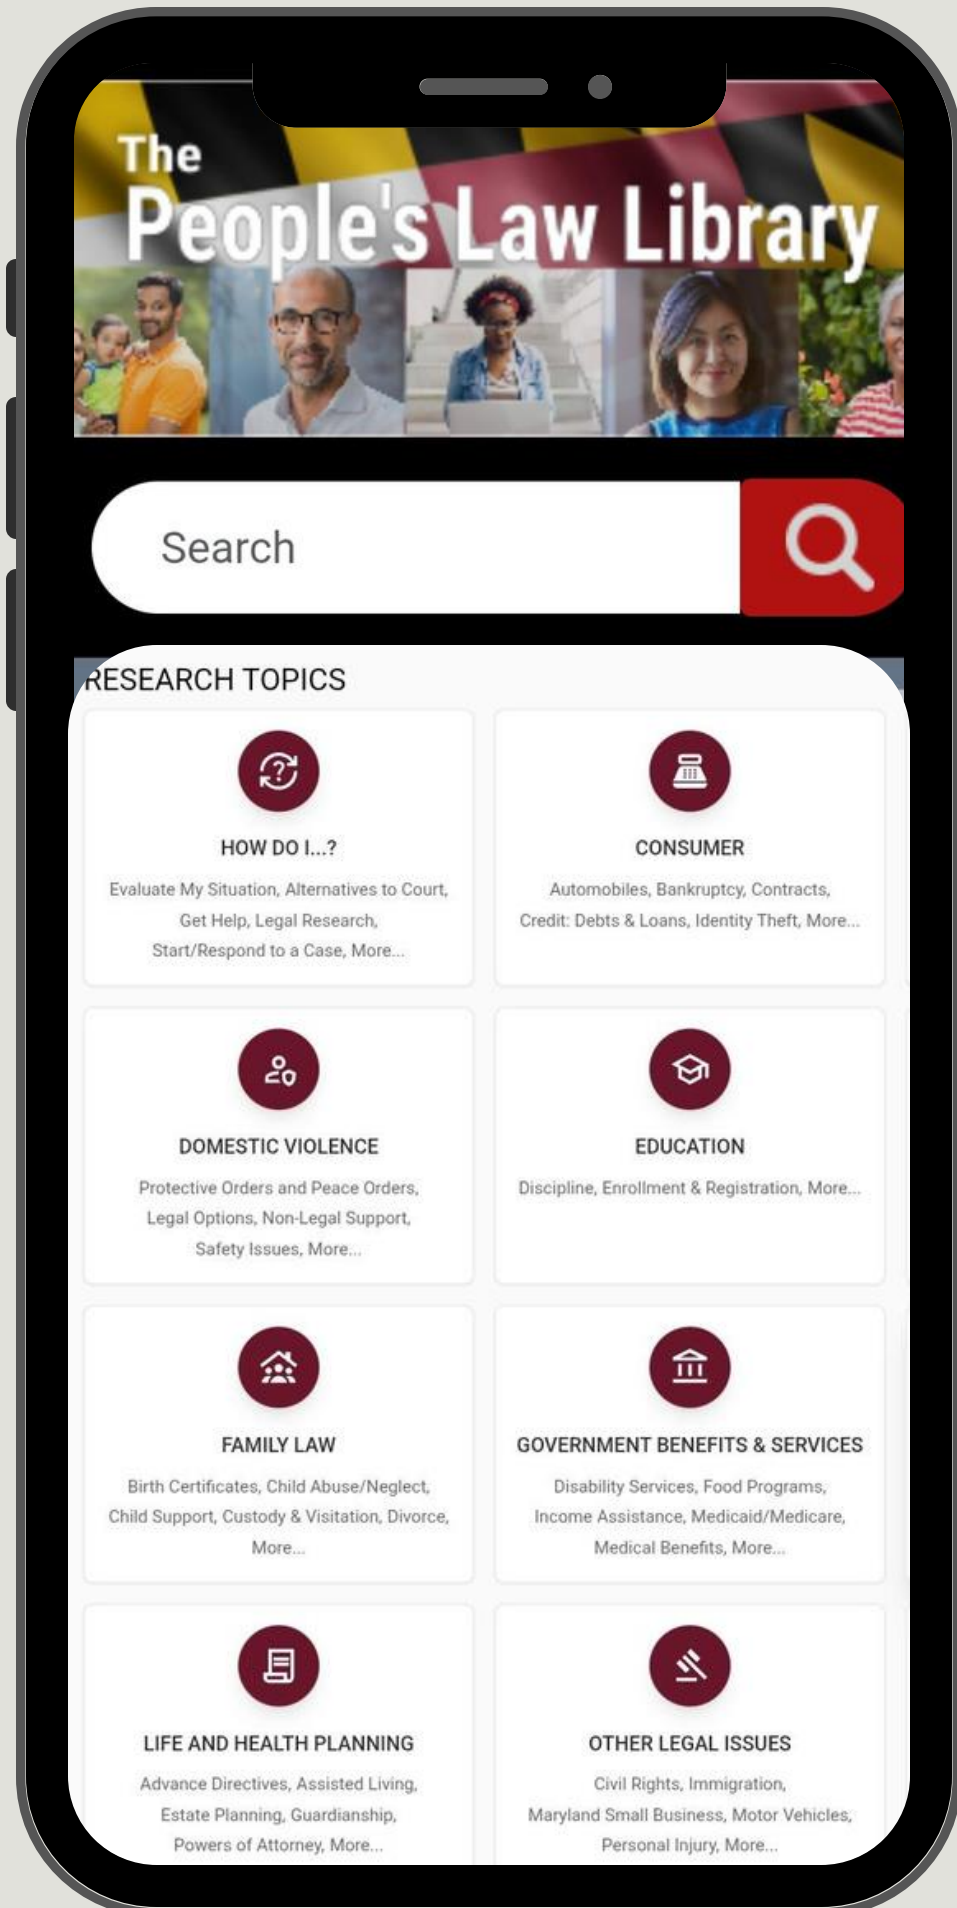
The People's Law Library

Search

RESEARCH TOPICS

HOW DO I...?

Evaluate My Situation, Alternatives to Court, Get Help, Legal Research, Start/Respond to a Case, More...

CONSUMER

Automobiles, Bankruptcy, Contracts, Credit: Debts & Loans, Identity Theft, More...

DOMESTIC VIOLENCE

Protective Orders and Peace Orders, Legal Options, Non-Legal Support, Safety Issues, More...

EDUCATION

Discipline, Enrollment & Registration, More...

FAMILY LAW

Birth Certificates, Child Abuse/Neglect, Child Support, Custody & Visitation, Divorce, More...

GOVERNMENT BENEFITS & SERVICES

Disability Services, Food Programs, Income Assistance, Medicaid/Medicare, Medical Benefits, More...

LIFE AND HEALTH PLANNING

Advance Directives, Assisted Living, Estate Planning, Guardianship, Powers of Attorney, More...

OTHER LEGAL ISSUES

Civil Rights, Immigration, Maryland Small Business, Motor Vehicles, Personal Injury, More...